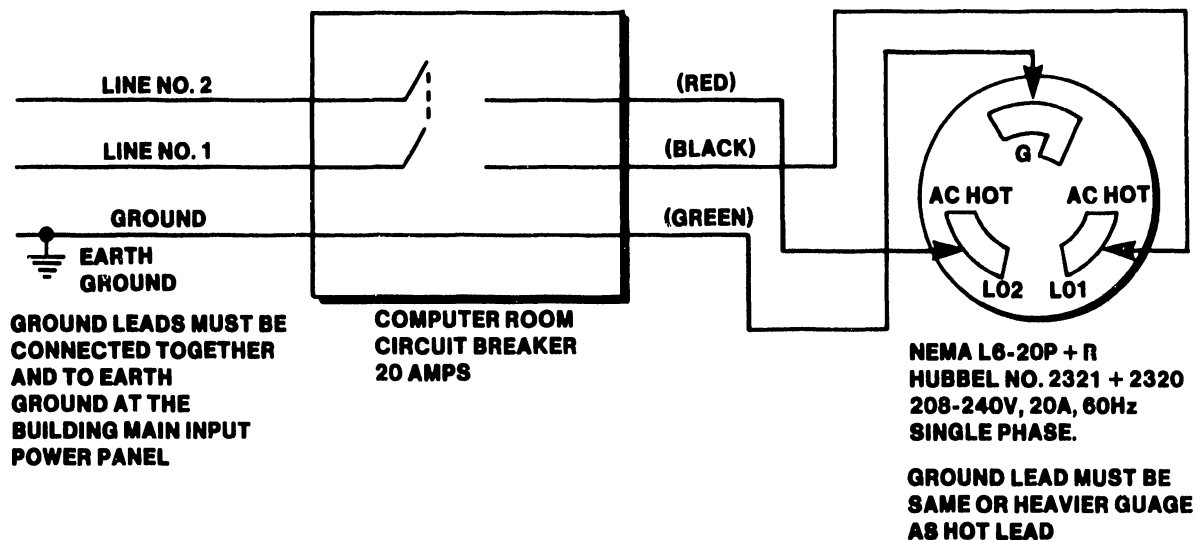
LINE NO. 2

LINE NO. 1

GROUND

EARTH GROUND

GROUND LEADS MUST BE CONNECTED TOGETHER AND TO EARTH GROUND AT THE BUILDING MAIN INPUT POWER PANEL

COMPUTER ROOM CIRCUIT BREAKER 20 AMPS

(RED)

(BLACK)

(GREEN)

G

AC HOT

AC HOT

L02

L01

NEMA L6-20P + R
HUBBEL NO. 2321 + 2320
208-240V, 20A, 60Hz
SINGLE PHASE.

GROUND LEAD MUST BE SAME OR HEAVIER GUAGE AS HOT LEAD